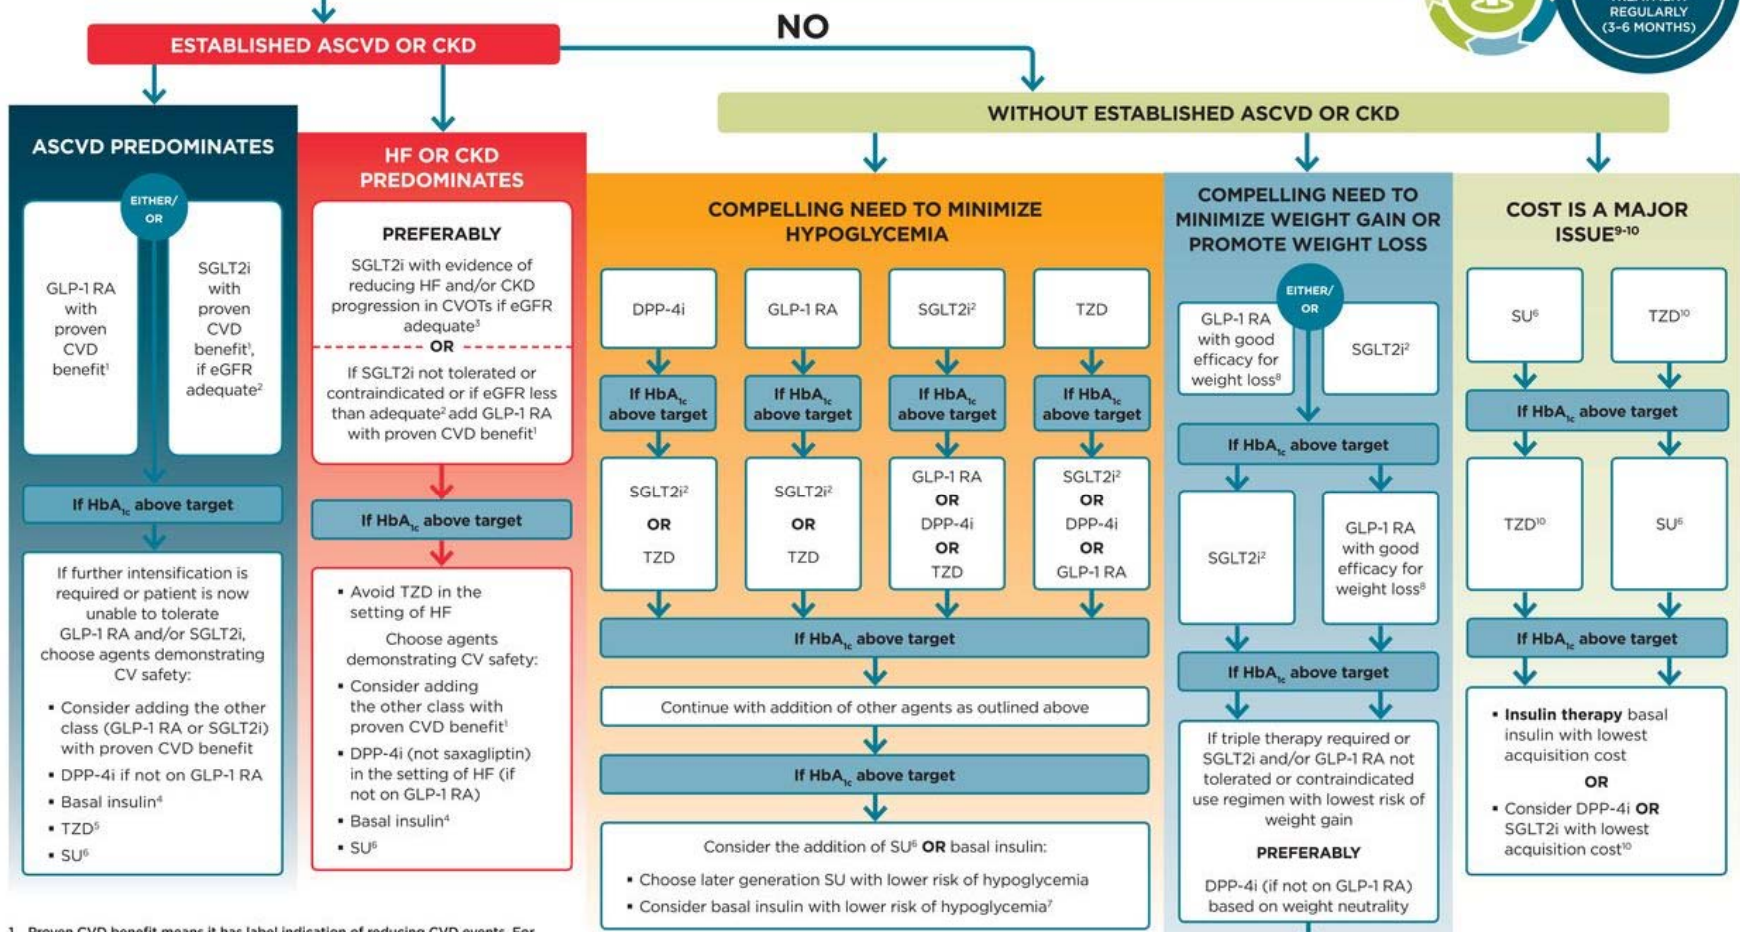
REGULARLY (3-6 MONTHS)

ESTABLISHED ASCVD OR CKD

NO

WITHOUT ESTABLISHED ASCVD OR CKD

ASCVD PREDOMINATES

EITHER/ OR

GLP-1 RA with proven CVD benefit$^{1}$

SGLT2i with proven CVD benefit$^{1}$, if eGFR adequate$^{2}$

If HbA$_{1c}$ above target

If further intensification is required or patient is now unable to tolerate GLP-1 RA and/or SGLT2i, choose agents demonstrating CV safety:

• Consider adding the other class (GLP-1 RA or SGLT2i) with proven CVD benefit
• DPP-4i if not on GLP-1 RA
• Basal insulin$^{4}$
• TZD$^{5}$
• SU$^{6}$

HF OR CKD PREDOMINATES

PREFERABLY

SGLT2i with evidence of reducing HF and/or CKD progression in CVOTs if eGFR adequate$^{3}$

OR

If SGLT2i not tolerated or contraindicated or if eGFR less than adequate$^{2}$ add GLP-1 RA with proven CVD benefit$^{1}$

If HbA$_{1c}$ above target

• Avoid TZD in the setting of HF

Choose agents demonstrating CV safety:

• Consider adding the other class with proven CVD benefit$^{1}$
• DPP-4i (not saxagliptin) in the setting of HF (if not on GLP-1 RA)
• Basal insulin$^{4}$
• SU$^{6}$

COMPELLING NEED TO MINIMIZE HYPOGLYCEMIA

DPP-4i

GLP-1 RA

SGLT2i$^{2}$

TZD

If HbA$_{1c}$ above target

If HbA$_{1c}$ above target

If HbA$_{1c}$ above target

If HbA$_{1c}$ above target

SGLT2i$^{2}$ OR TZD

SGLT2i$^{2}$ OR TZD

GLP-1 RA OR DPP-4i OR TZD

SGLT2i$^{2}$ OR DPP-4i OR GLP-1 RA

If HbA$_{1c}$ above target

Continue with addition of other agents as outlined above

If HbA$_{1c}$ above target

Consider the addition of SU$^{6}$ OR basal insulin:

• Choose later generation SU with lower risk of hypoglycemia
• Consider basal insulin with lower risk of hypoglycemia$^{7}$

COMPELLING NEED TO MINIMIZE WEIGHT GAIN OR PROMOTE WEIGHT LOSS

EITHER/ OR

GLP-1 RA with good efficacy for weight loss$^{8}$

SGLT2i$^{2}$

If HbA$_{1c}$ above target

SGLT2i$^{2}$

GLP-1 RA with good efficacy for weight loss$^{8}$

If HbA$_{1c}$ above target

If triple therapy required or SGLT2i and/or GLP-1 RA not tolerated or contraindicated use regimen with lowest risk of weight gain

PREFERABLY

DPP-4i (if not on GLP-1 RA) based on weight neutrality

COST IS A MAJOR ISSUE$^{9-10}$

SU$^{6}$

TZD$^{10}$

If HbA$_{1c}$ above target

TZD$^{10}$

SU$^{6}$

If HbA$_{1c}$ above target

• Insulin therapy basal insulin with lowest acquisition cost

OR

• Consider DPP-4i OR SGLT2i with lowest acquisition cost$^{10}$

1. Proven CVD benefit means it has label indication of reducing CVD events. For